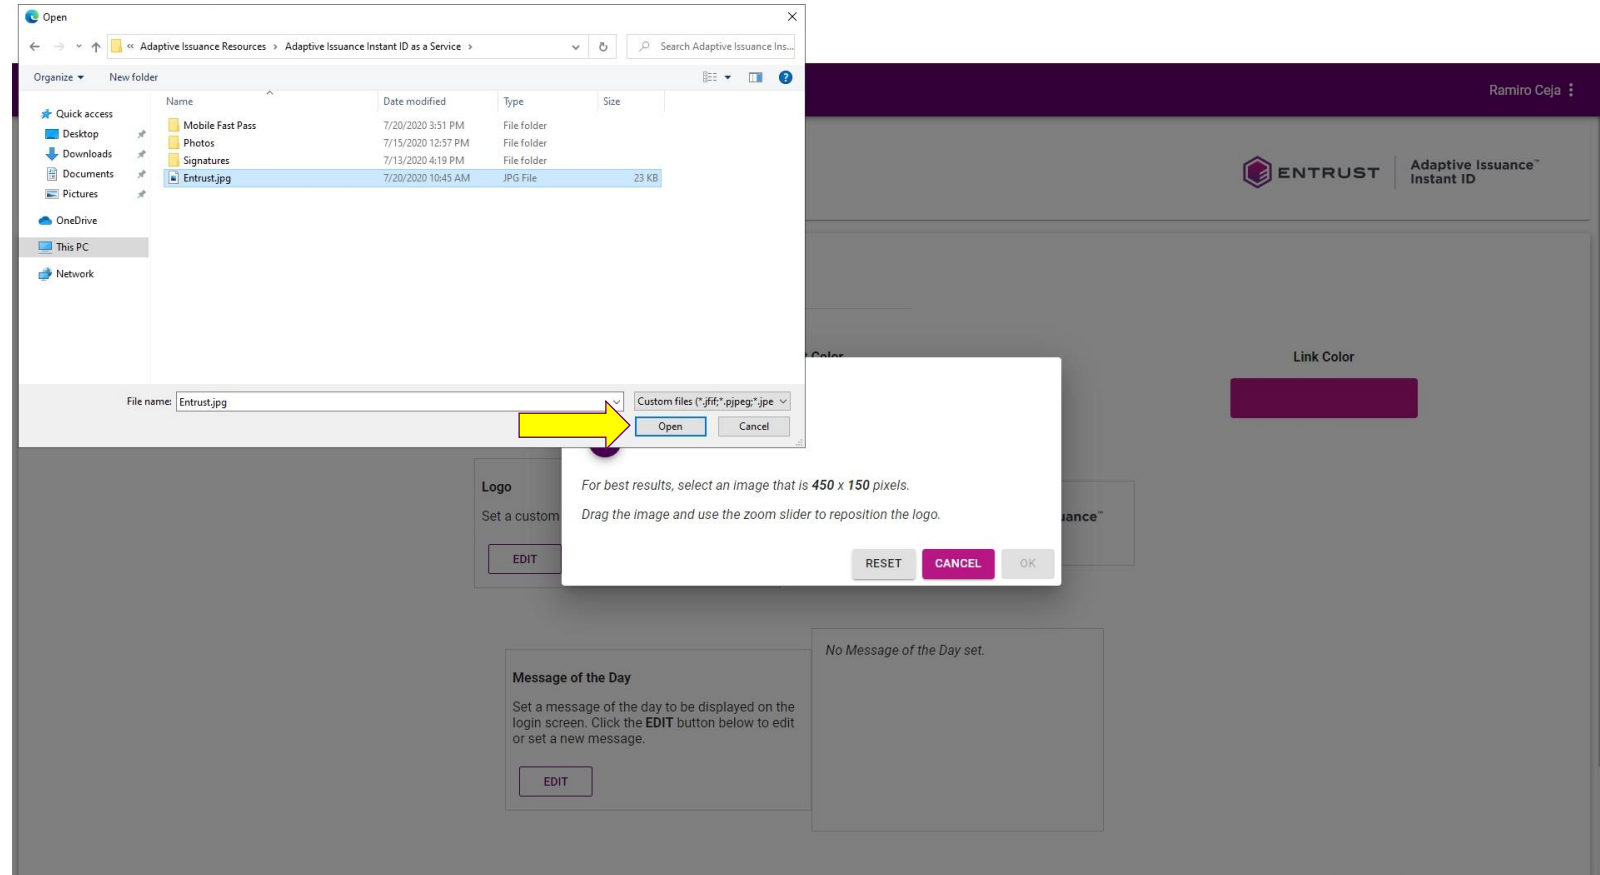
Open

« Adaptive Issuance Resources › Adaptive Issuance Instant ID as a Service ›

Search Adaptive Issuance Ins...

Organize ▾ New folder

Quick access
Desktop
Downloads
Documents
Pictures
OneDrive
This PC
Network

| Name | Date modified | Type | Size |
|---|---|---|---|
| Mobile Fast Pass | 7/20/2020 3:51 PM | File folder | |
| Photos | 7/15/2020 12:57 PM | File folder | |
| Signatures | 7/13/2020 4:19 PM | File folder | |
| Entrust.jpg | 7/20/2020 10:45 AM | JPG File | 23 KB |

File name: Entrust.jpg

Custom files (*.jfif;*.pjpeg;*.jpe

Open Cancel

Ramiro Ceja

ENTRUST Adaptive Issuance™ Instant ID

Color

Link Color

Logo

Set a custom

EDIT

For best results, select an image that is **450** x **150** pixels.

Drag the image and use the zoom slider to reposition the logo.

RESET CANCEL OK

ance™

No Message of the Day set.

Message of the Day

Set a message of the day to be displayed on the login screen. Click the **EDIT** button below to edit or set a new message.

EDIT